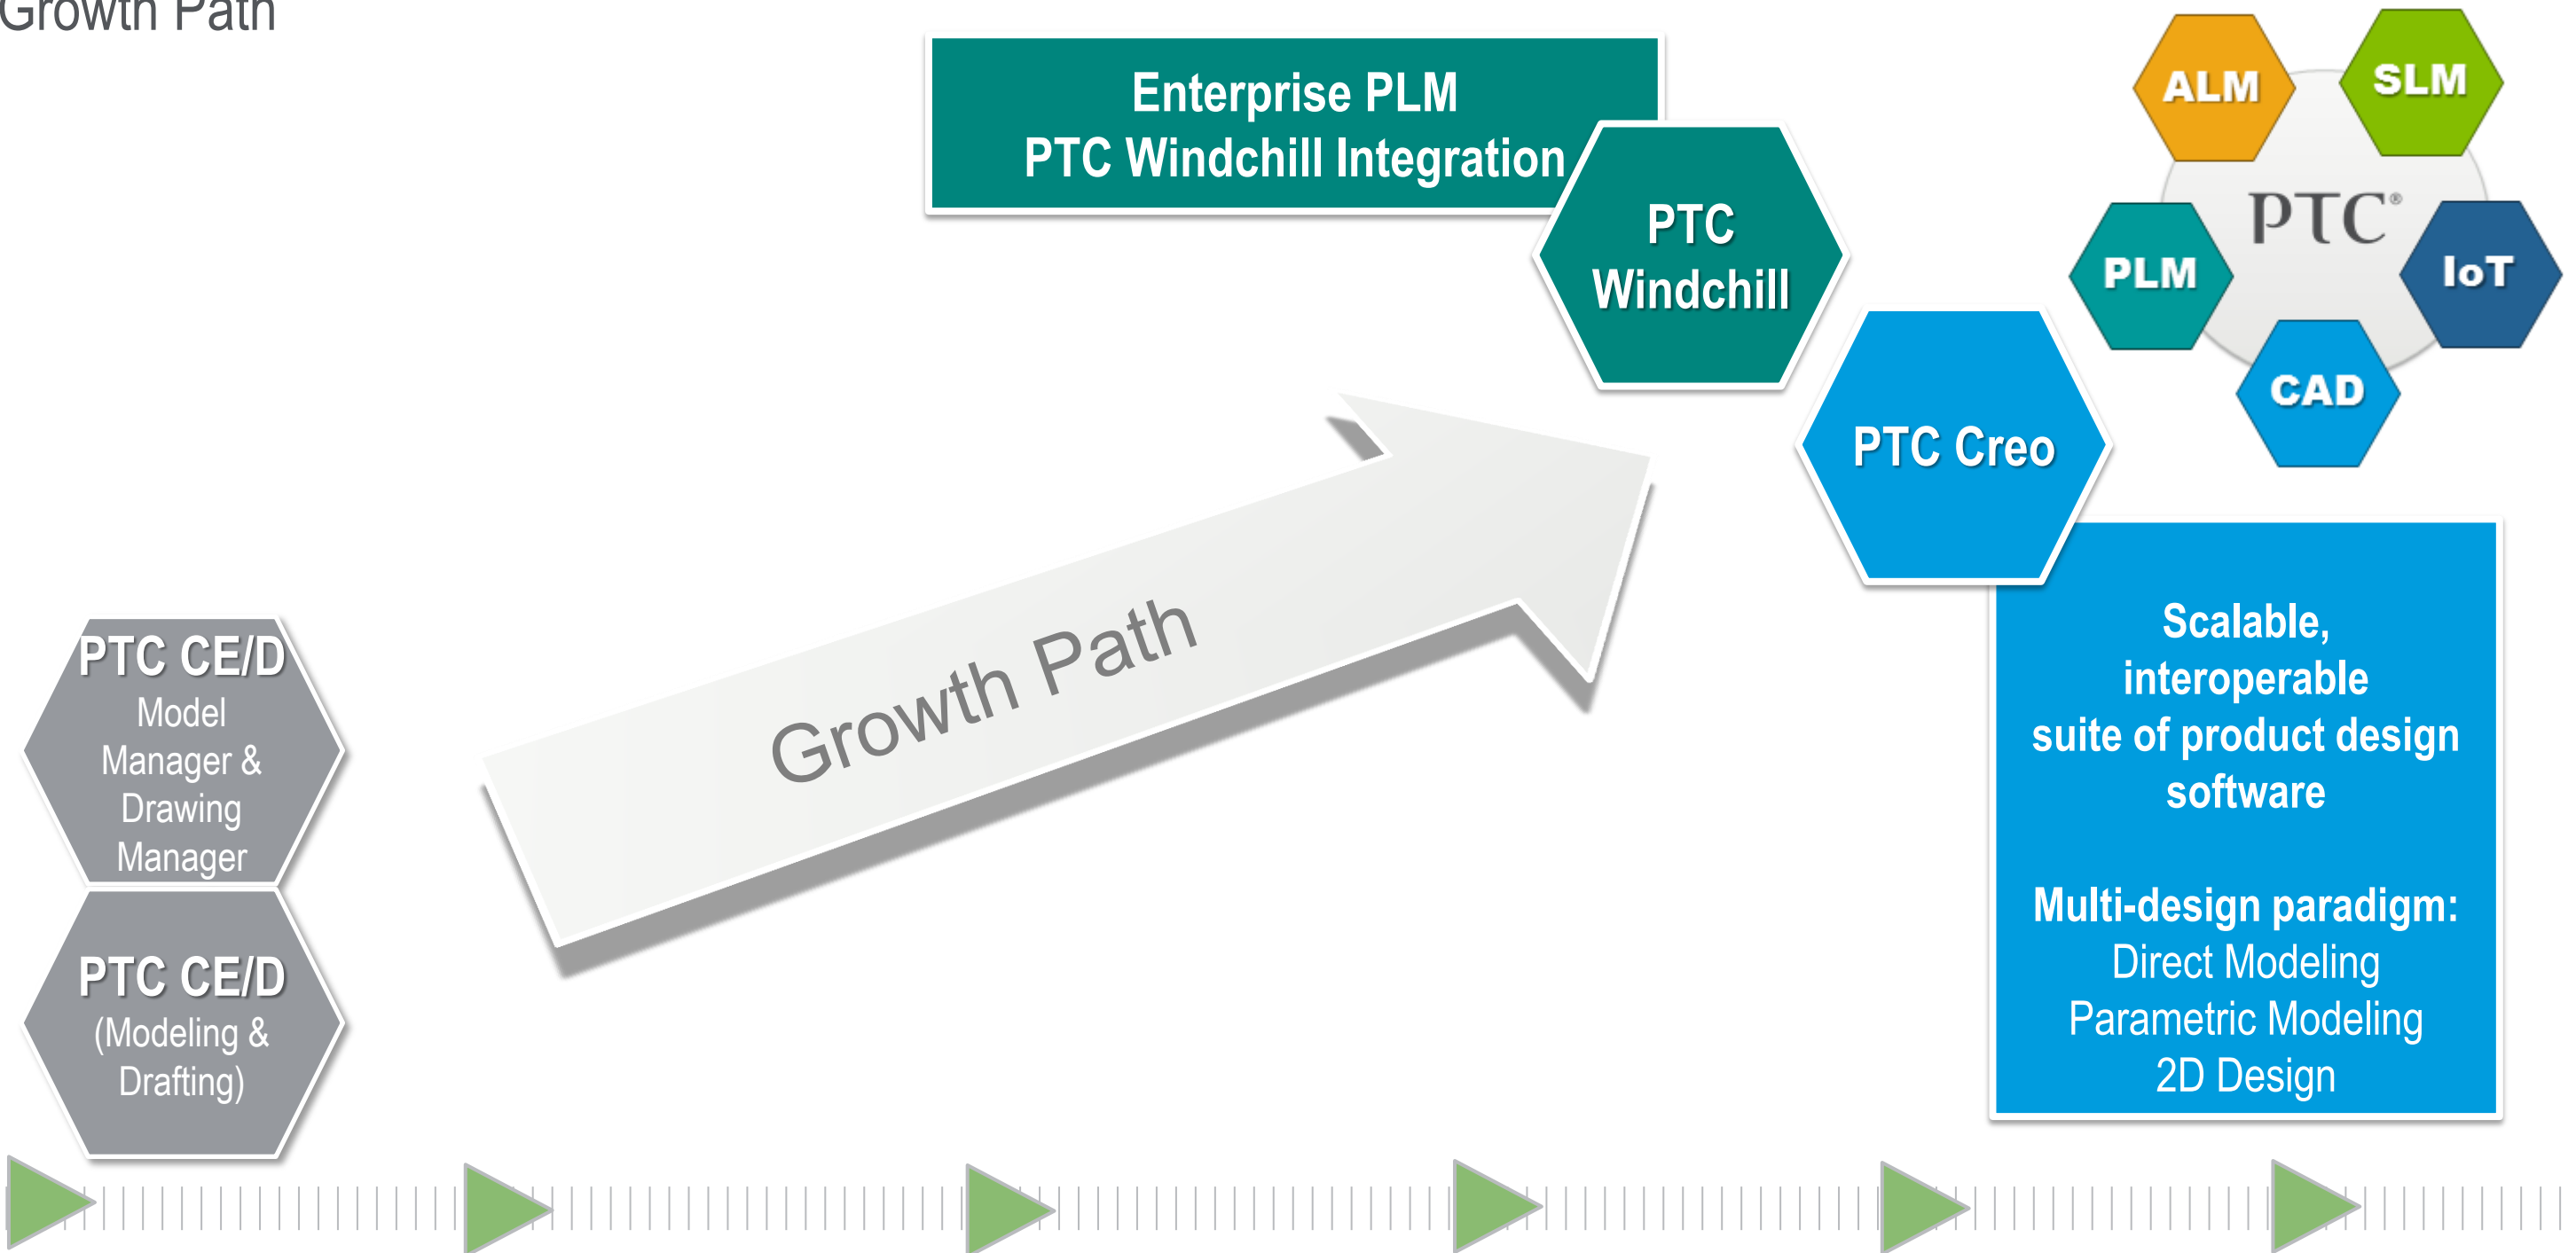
Growth Path

Enterprise PLM
PTC Windchill Integration

PTC Windchill

ALM
SLM
PTC®
PLM
IoT
CAD

PTC Creo

Growth Path

PTC CE/D
Model Manager & Drawing Manager

PTC CE/D
(Modeling & Drafting)

Scalable, interoperable suite of product design software

Multi-design paradigm:
Direct Modeling
Parametric Modeling
2D Design